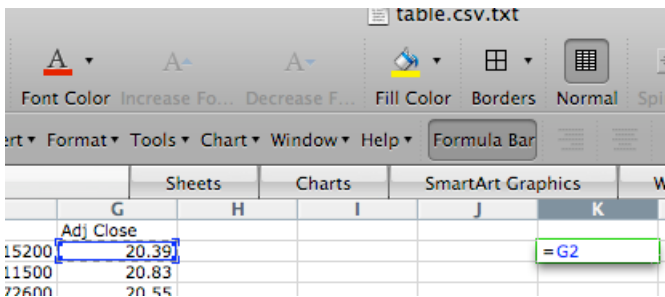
table.csv.txt

Font Color Increase Fo... Decrease F... Fill Color Borders Normal Spl

ert Format Tools Chart Window Help Formula Bar

Sheets Charts SmartArt Graphics W

| | G | H | I | J | K |
|---|---|---|---|---|---|
| | Adj Close | | | | |
| 15200 | 20.39 | | | | =G2 |
| 11500 | 20.83 | | | | |
| 72600 | 20.55 | | | | |